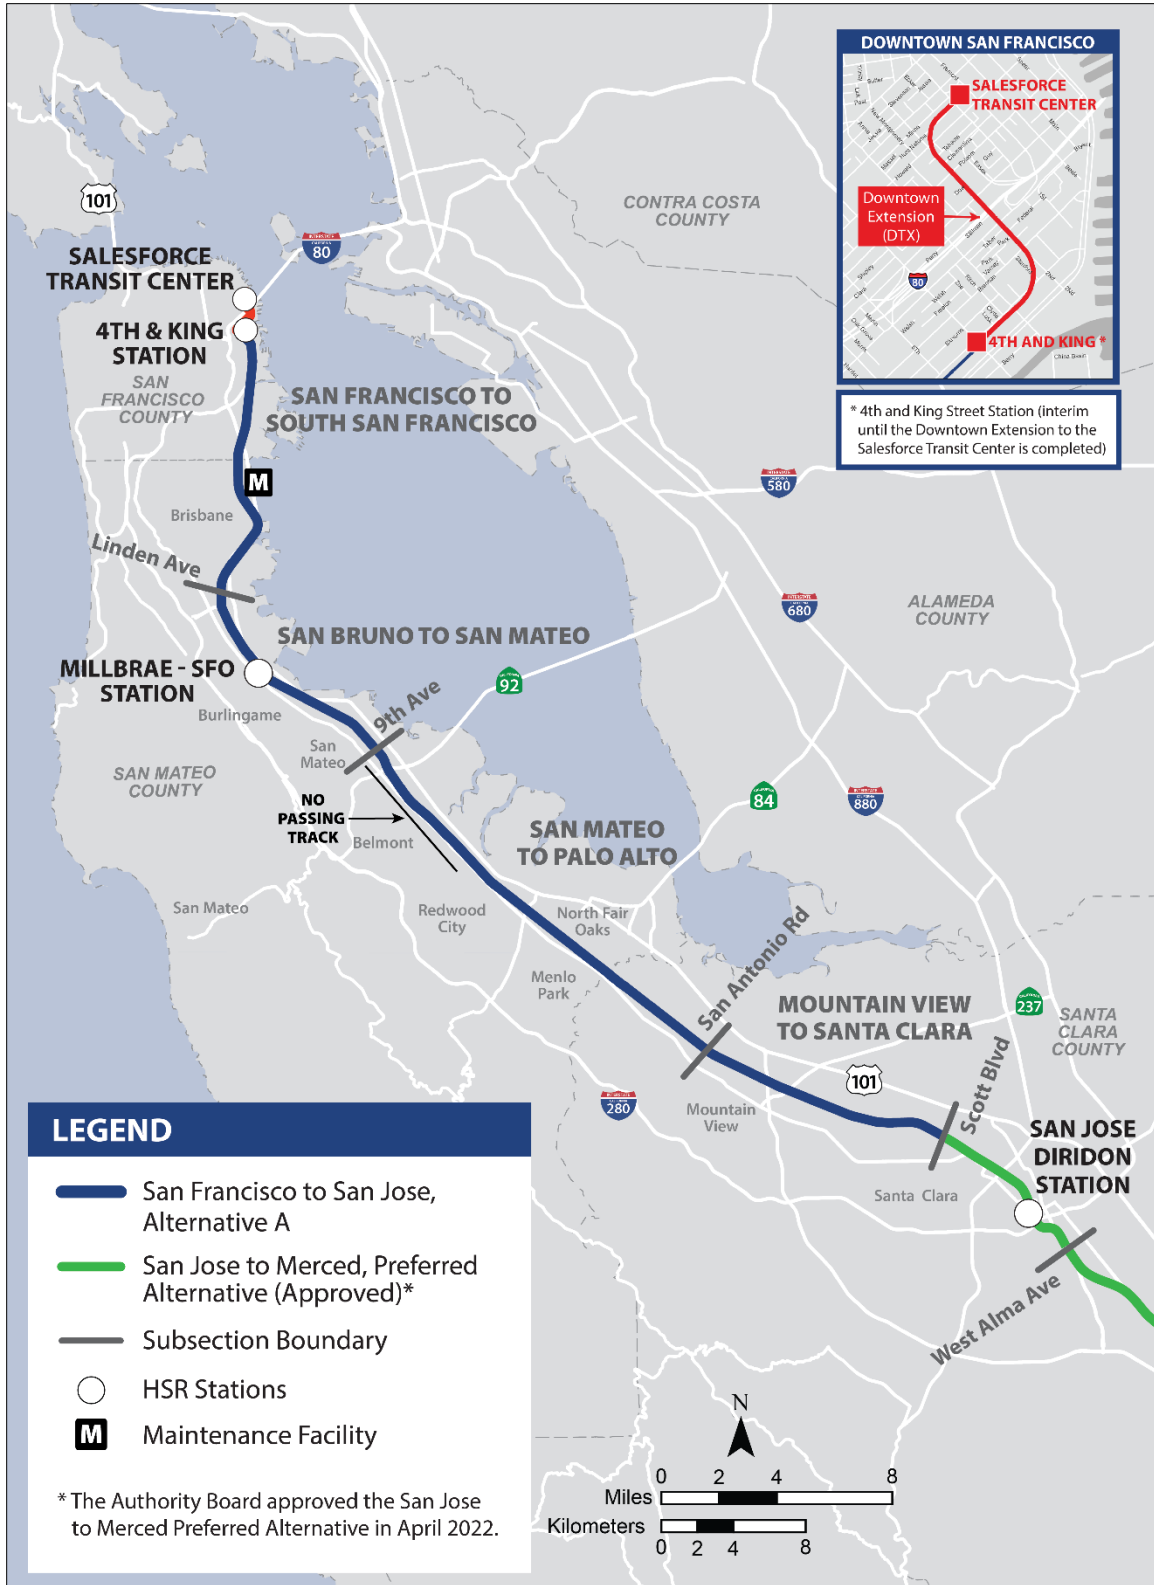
DOWNTOWN SAN FRANCISCO

SALESFORCE TRANSIT CENTER

Downtown Extension (DTX)

80

4TH AND KING *

* 4th and King Street Station (interim until the Downtown Extension to the Salesforce Transit Center is completed)

101

80

SALESFORCE TRANSIT CENTER

4TH & KING STATION

SAN FRANCISCO COUNTY

SAN FRANCISCO TO SOUTH SAN FRANCISCO

CONTRA COSTA COUNTY

M

Brisbane

Linden Ave

580

680

ALAMEDA COUNTY

SAN BRUNO TO SAN MATEO

MILLBRAE - SFO STATION

Burlingame

9th Ave

92

San Mateo

SAN MATEO COUNTY

NO PASSING TRACK

Belmont

84

880

SAN MATEO TO PALO ALTO

San Mateo

Redwood City

North Fair Oaks

Menlo Park

San Antonio Rd

MOUNTAIN VIEW TO SANTA CLARA

237

SANTA CLARA COUNTY

101

280

Mountain View

Scott Blvd

SAN JOSE DIRIDON STATION

Santa Clara

West Alma Ave

LEGEND

San Francisco to San Jose, Alternative A

San Jose to Merced, Preferred Alternative (Approved)*

Subsection Boundary

HSR Stations

M Maintenance Facility

* The Authority Board approved the San Jose to Merced Preferred Alternative in April 2022.

N

Miles 0 2 4 8

Kilometers 0 2 4 8